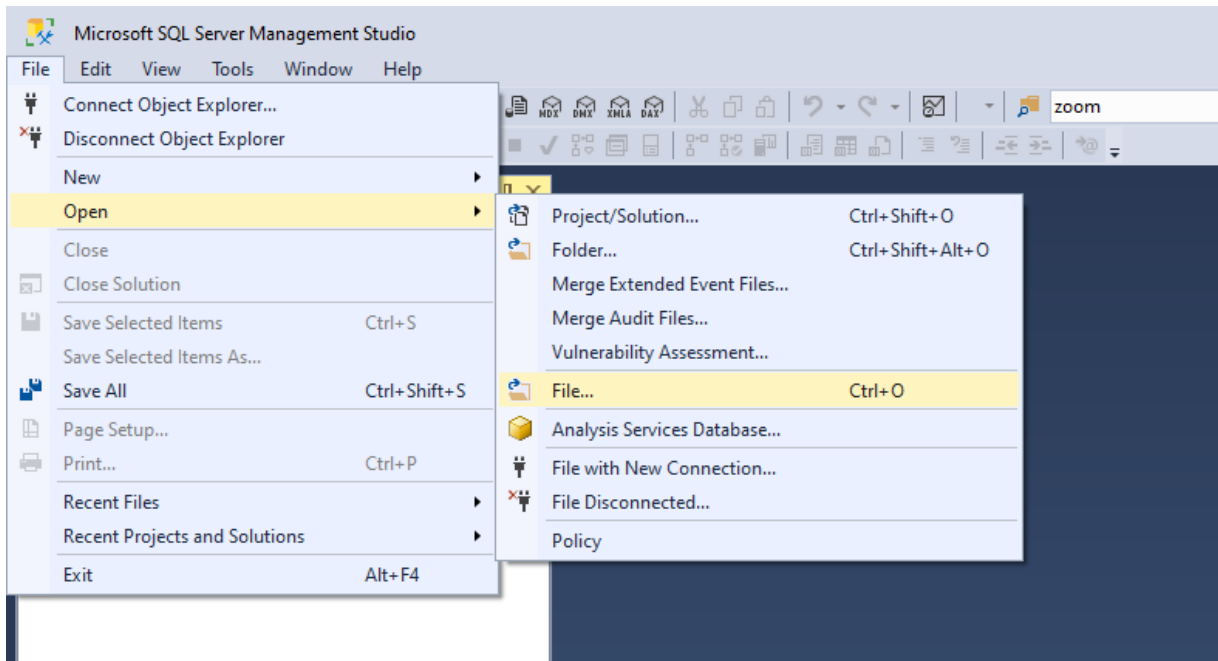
Microsoft SQL Server Management Studio

File Edit View Tools Window Help

MDX DMX XMLA DAX

zoom

Connect Object Explorer...
Disconnect Object Explorer
New
Open
Close
Close Solution
Save Selected Items Ctrl+S
Save Selected Items As...
Save All Ctrl+Shift+S
Page Setup...
Print... Ctrl+P
Recent Files
Recent Projects and Solutions
Exit Alt+F4

Project/Solution... Ctrl+Shift+O
Folder... Ctrl+Shift+Alt+O
Merge Extended Event Files...
Merge Audit Files...
Vulnerability Assessment...
File... Ctrl+O
Analysis Services Database...
File with New Connection...
File Disconnected...
Policy